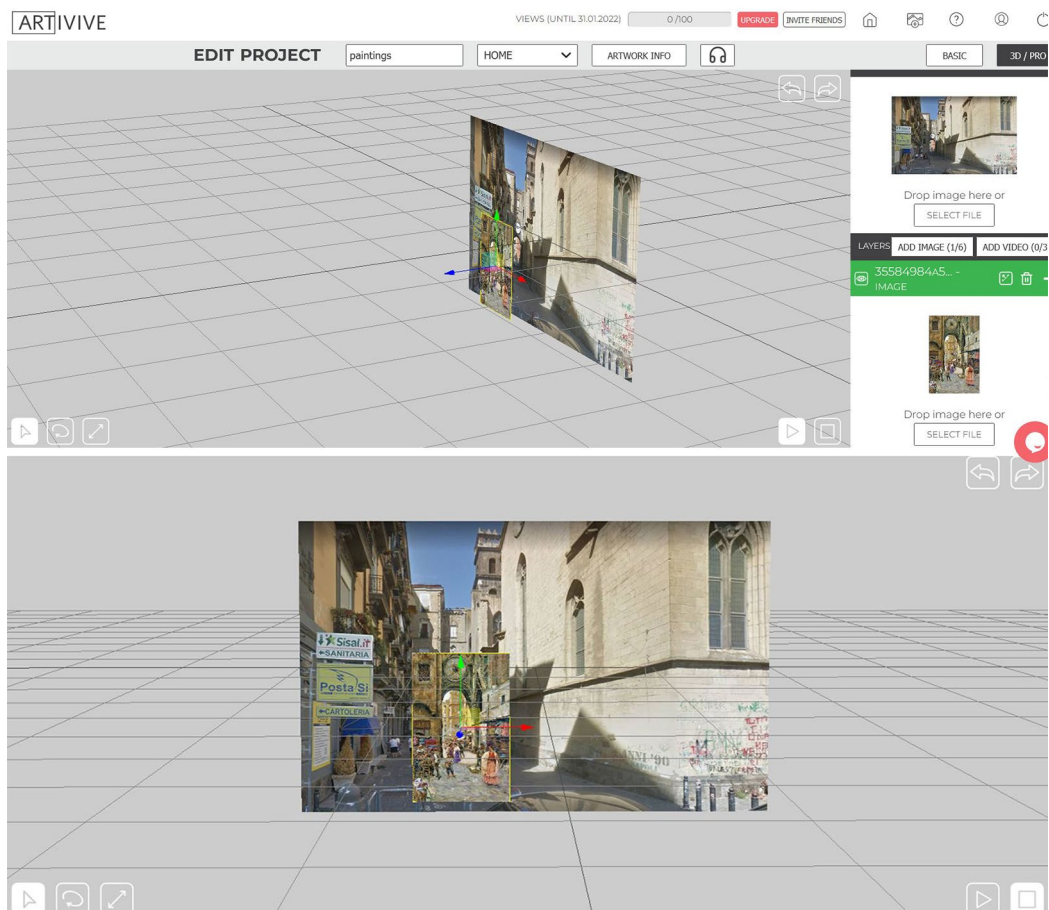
ARTIVIVE

VIEWS (UNTIL 31.01.2022) 0 /100 UPGRADE INVITE FRIENDS

EDIT PROJECT paintings HOME ARTWORK INFO BASIC 3D / PRO

Drop image here or

SELECT FILE

LAYERS ADD IMAGE (1/6) ADD VIDEO (0/3

35584984A5... -
IMAGE

Drop image here or

SELECT FILE

Sisal.it
SANITARIA
Posta Si
CARTOLERIA